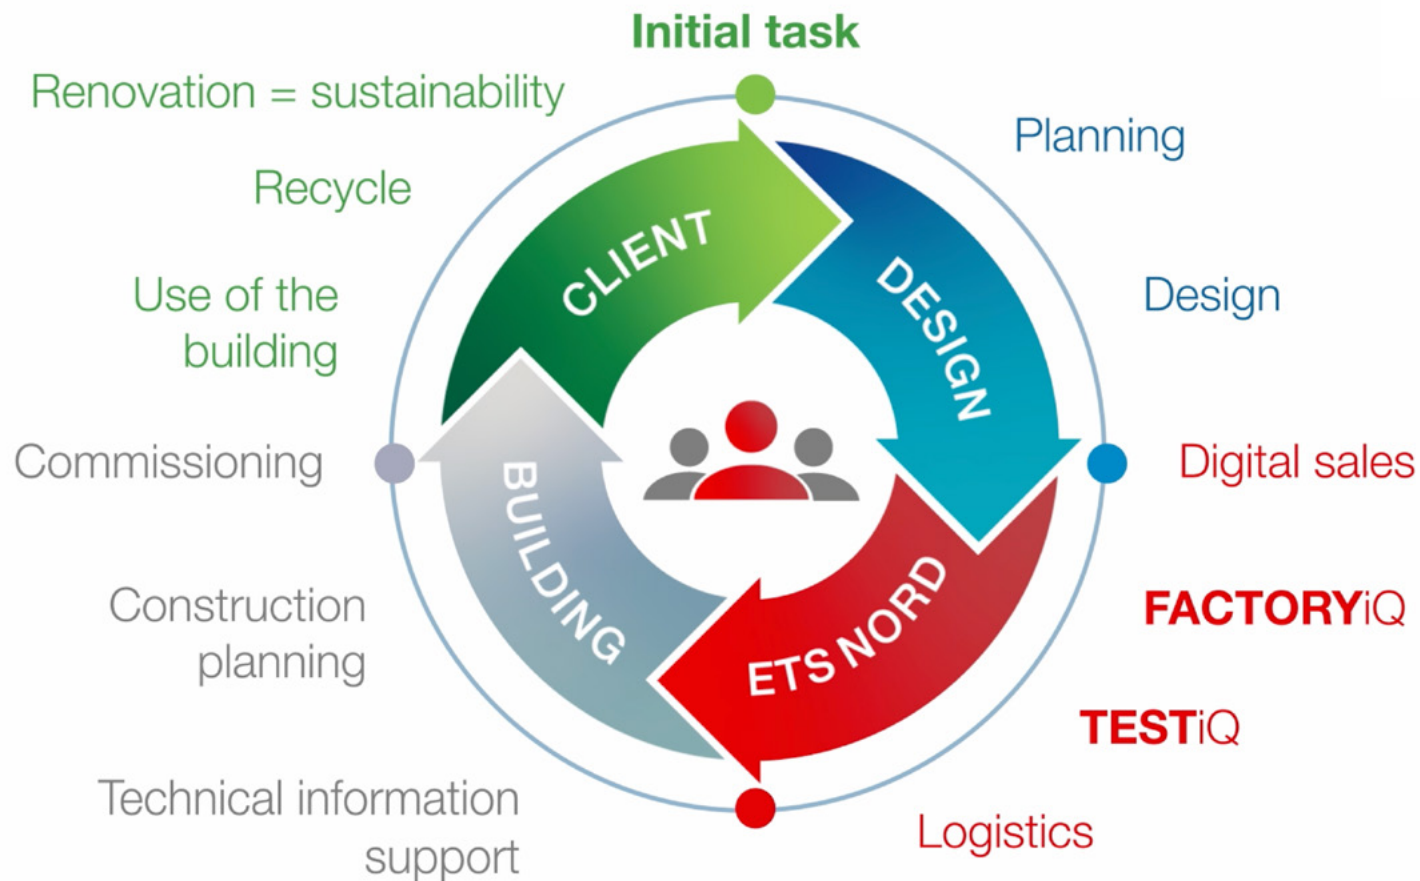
Initial task

Planning

Design

Digital sales

FACTORYiQ

TESTiQ

Logistics

Technical information support

Construction planning

Commissioning

Use of the building

Recycle

Renovation = sustainability

CLIENT

DESIGN

ETS NORD

BUILDING